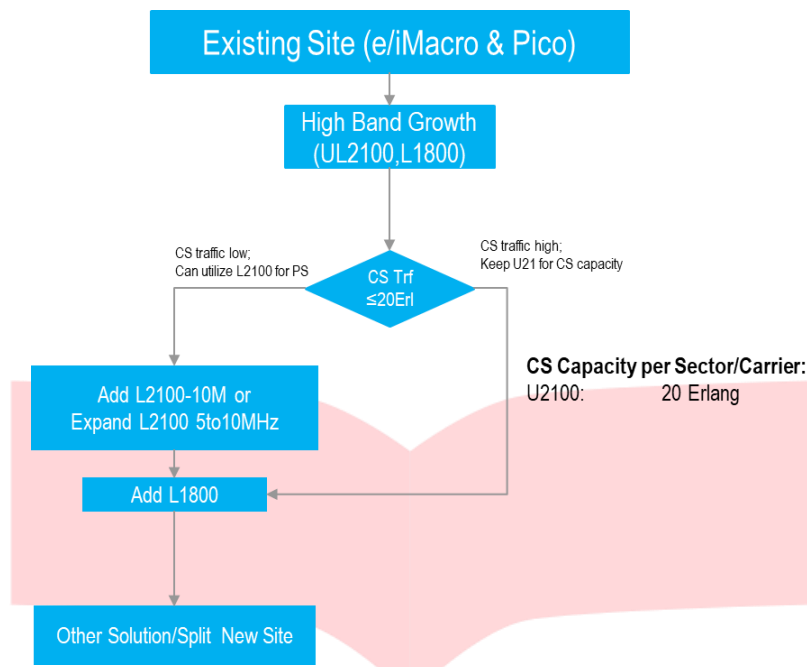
Existing Site (e/iMacro & Pico)

High Band Growth (UL2100,L1800)

CS traffic low; Can utilize L2100 for PS

CS Trf ≤20Erl

CS traffic high; Keep U21 for CS capacity

CS Capacity per Sector/Carrier:
U2100: 20 Erlang

Add L2100-10M or Expand L2100 5to10MHz

Add L1800

Other Solution/Split New Site